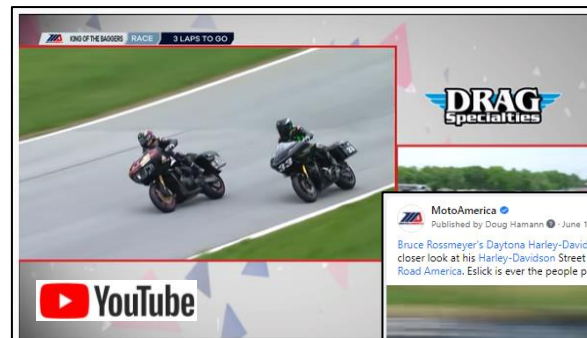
KING OF THE BAGGERS RACE 3 LAPS TO GO

DRAG Specialties

MotoAmerica
Published by Doug Hamann · June 1

Bruce Rossmeyer's Daytona Harley-David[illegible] closer look at his Harley-Davidson Street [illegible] Road America. Eslick is ever the people p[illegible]

YouTube